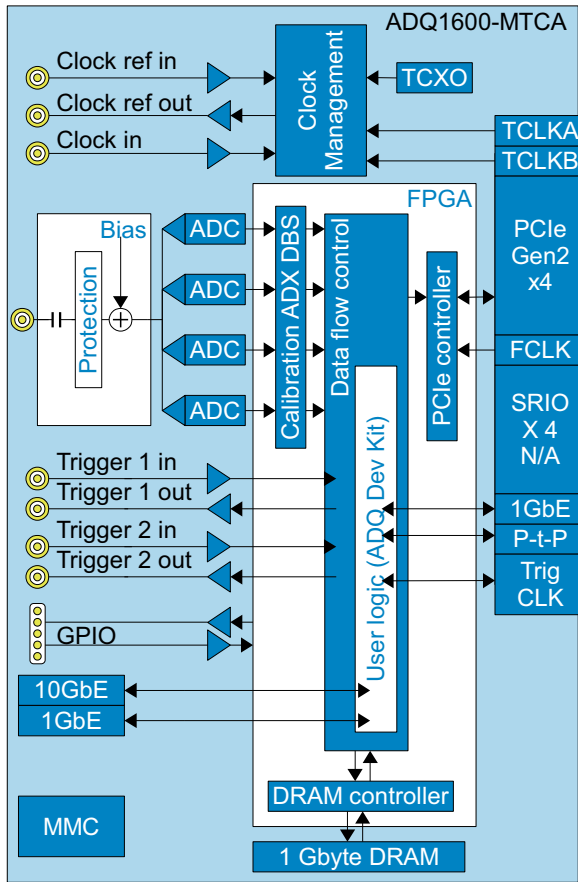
ADQ1600-MTCA

Clock ref in
Clock ref out
Clock in

Clock Management
TCXO
TCLKA
TCLKB

FPGA
Bias
Protection
ADC
ADC
ADC
ADC
Calibration ADX DBS
Data flow control
PCIe controller
PCIe Gen2 x4
FCLK
SRIO X 4 N/A
User logic (ADQ Dev Kit)

Trigger 1 in
Trigger 1 out
Trigger 2 in
Trigger 2 out
1GbE
P-t-P
Trig CLK

GPIO
10GbE
1GbE

DRAM controller
1 Gbyte DRAM
MMC